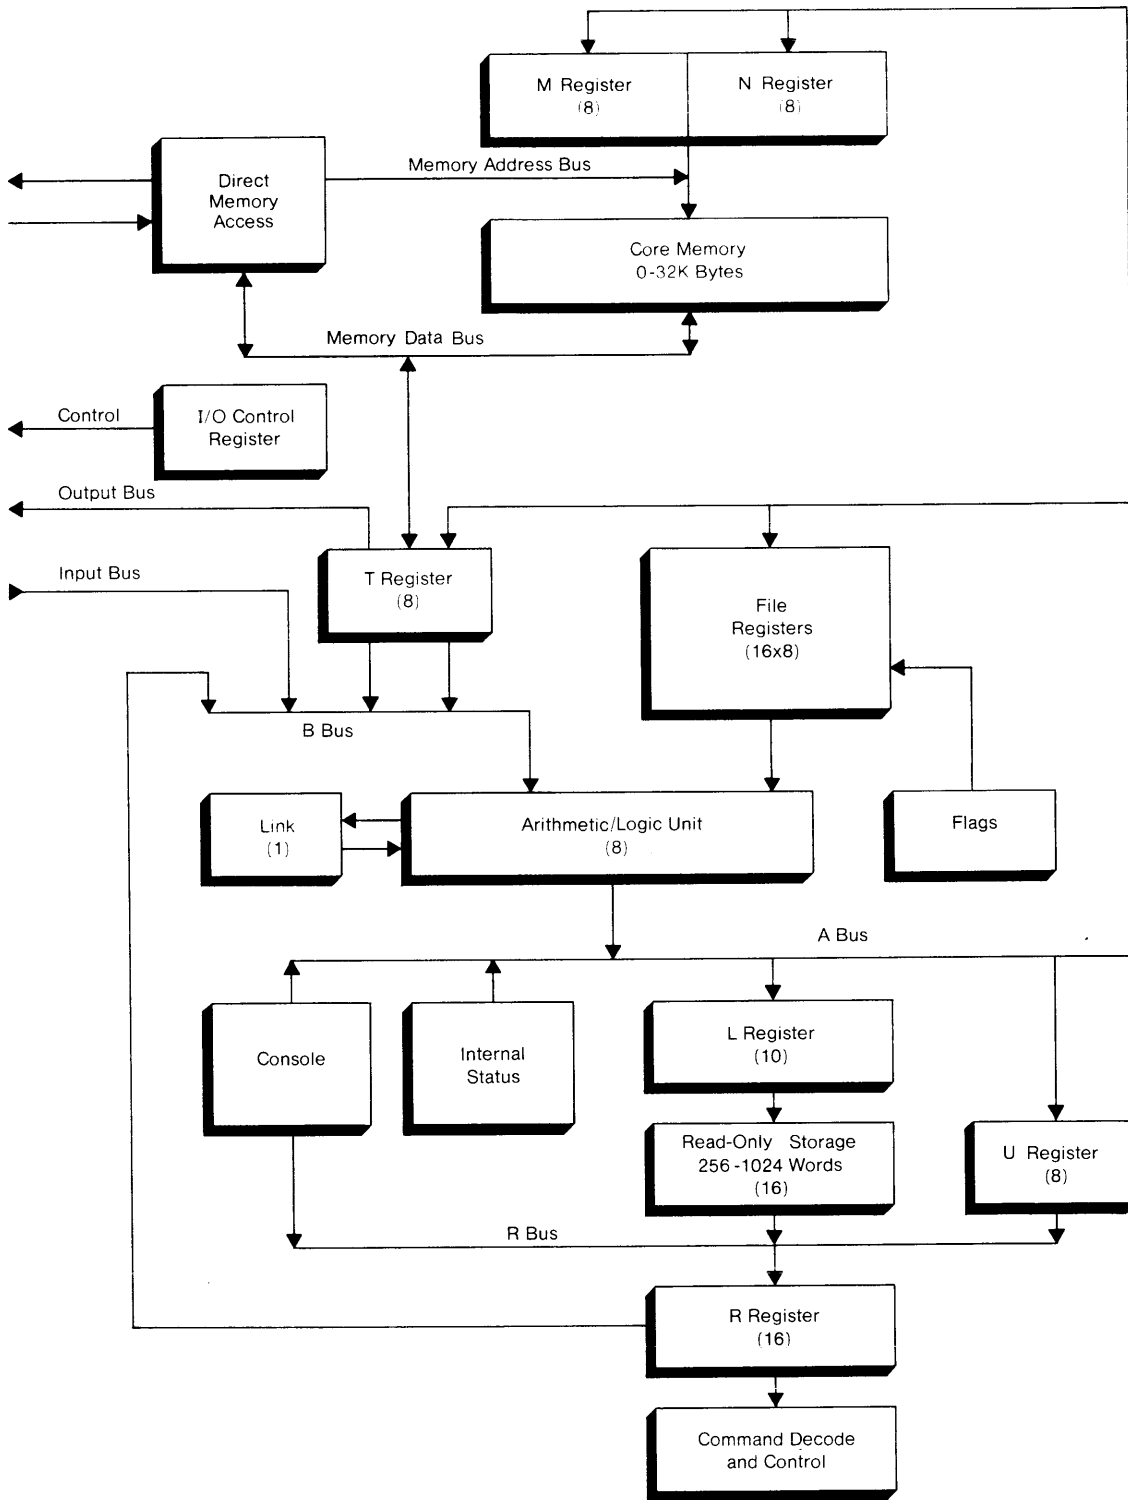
M Register
(8)

N Register
(8)

Direct
Memory
Access

Memory Address Bus

Core Memory
0-32K Bytes

Memory Data Bus

Control

I/O Control
Register

Output Bus

Input Bus

T Register
(8)

File
Registers
(16x8)

B Bus

Link
(1)

Arithmetic/Logic Unit
(8)

Flags

A Bus

Console

Internal
Status

L Register
(10)

Read-Only Storage
256-1024 Words
(16)

U Register
(8)

R Bus

R Register
(16)

Command Decode
and Control